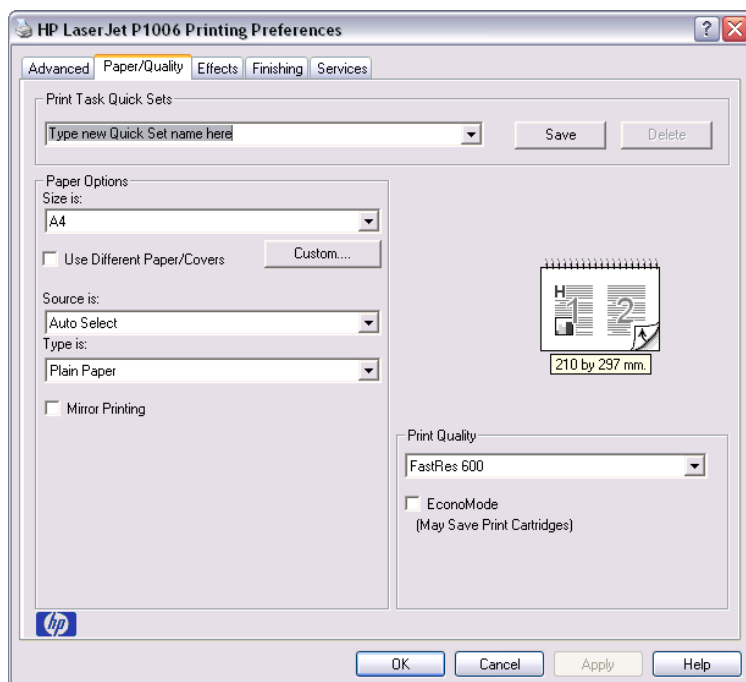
HP LaserJet P1006 Printing Preferences

?

Advanced | Paper/Quality | Effects | Finishing | Services

Print Task Quick Sets

Type new Quick Set name here

Save

Delete

Paper Options

Size is:

A4

Use Different Paper/Covers

Custom....

Source is:

Auto Select

Type is:

Plain Paper

Mirror Printing

H

1

2

210 by 297 mm.

Print Quality

FastRes 600

EconoMode

(May Save Print Cartridges)

hp

OK

Cancel

Apply

Help